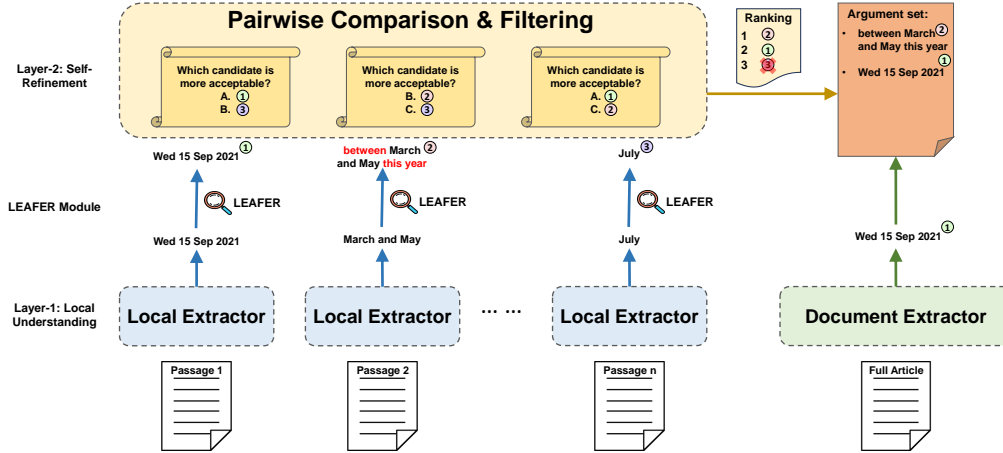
Pairwise Comparison & Filtering

Layer-2: Self-Refinement

Which candidate is more acceptable?
A. ①
B. ③

Which candidate is more acceptable?
B. ②
C. ③

Which candidate is more acceptable?
A. ①
C. ②

Ranking
1 ②
2 ①
3 ③

Argument set:
• between March and May this year ②
• Wed 15 Sep 2021 ①

Wed 15 Sep 2021 ①

between March and May this year ②

July ③

LEAFER Module

LEAFER

LEAFER

LEAFER

Wed 15 Sep 2021

March and May

July

Wed 15 Sep 2021 ①

Layer-1: Local Understanding

Local Extractor

Local Extractor

… …

Local Extractor

Document Extractor

Passage 1

Passage 2

Passage n

Full Article